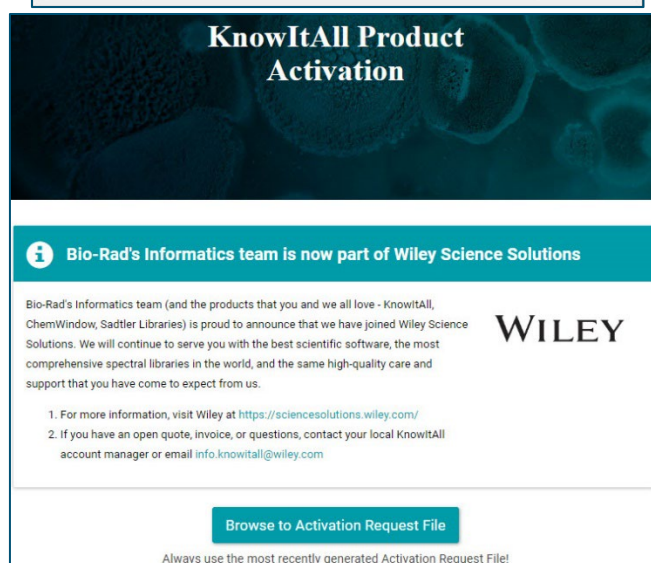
KnowItAll Product Activation

Bio-Rad's Informatics team is now part of Wiley Science Solutions

Bio-Rad's Informatics team (and the products that you and we all love - KnowItAll, ChemWindow, Sadtler Libraries) is proud to announce that we have joined Wiley Science Solutions. We will continue to serve you with the best scientific software, the most comprehensive spectral libraries in the world, and the same high-quality care and support that you have come to expect from us.

WILEY

1. For more information, visit Wiley at https://sciencesolutions.wiley.com/
2. If you have an open quote, invoice, or questions, contact your local KnowItAll account manager or email info.knowitall@wiley.com

Browse to Activation Request File

Always use the most recently generated Activation Request File!